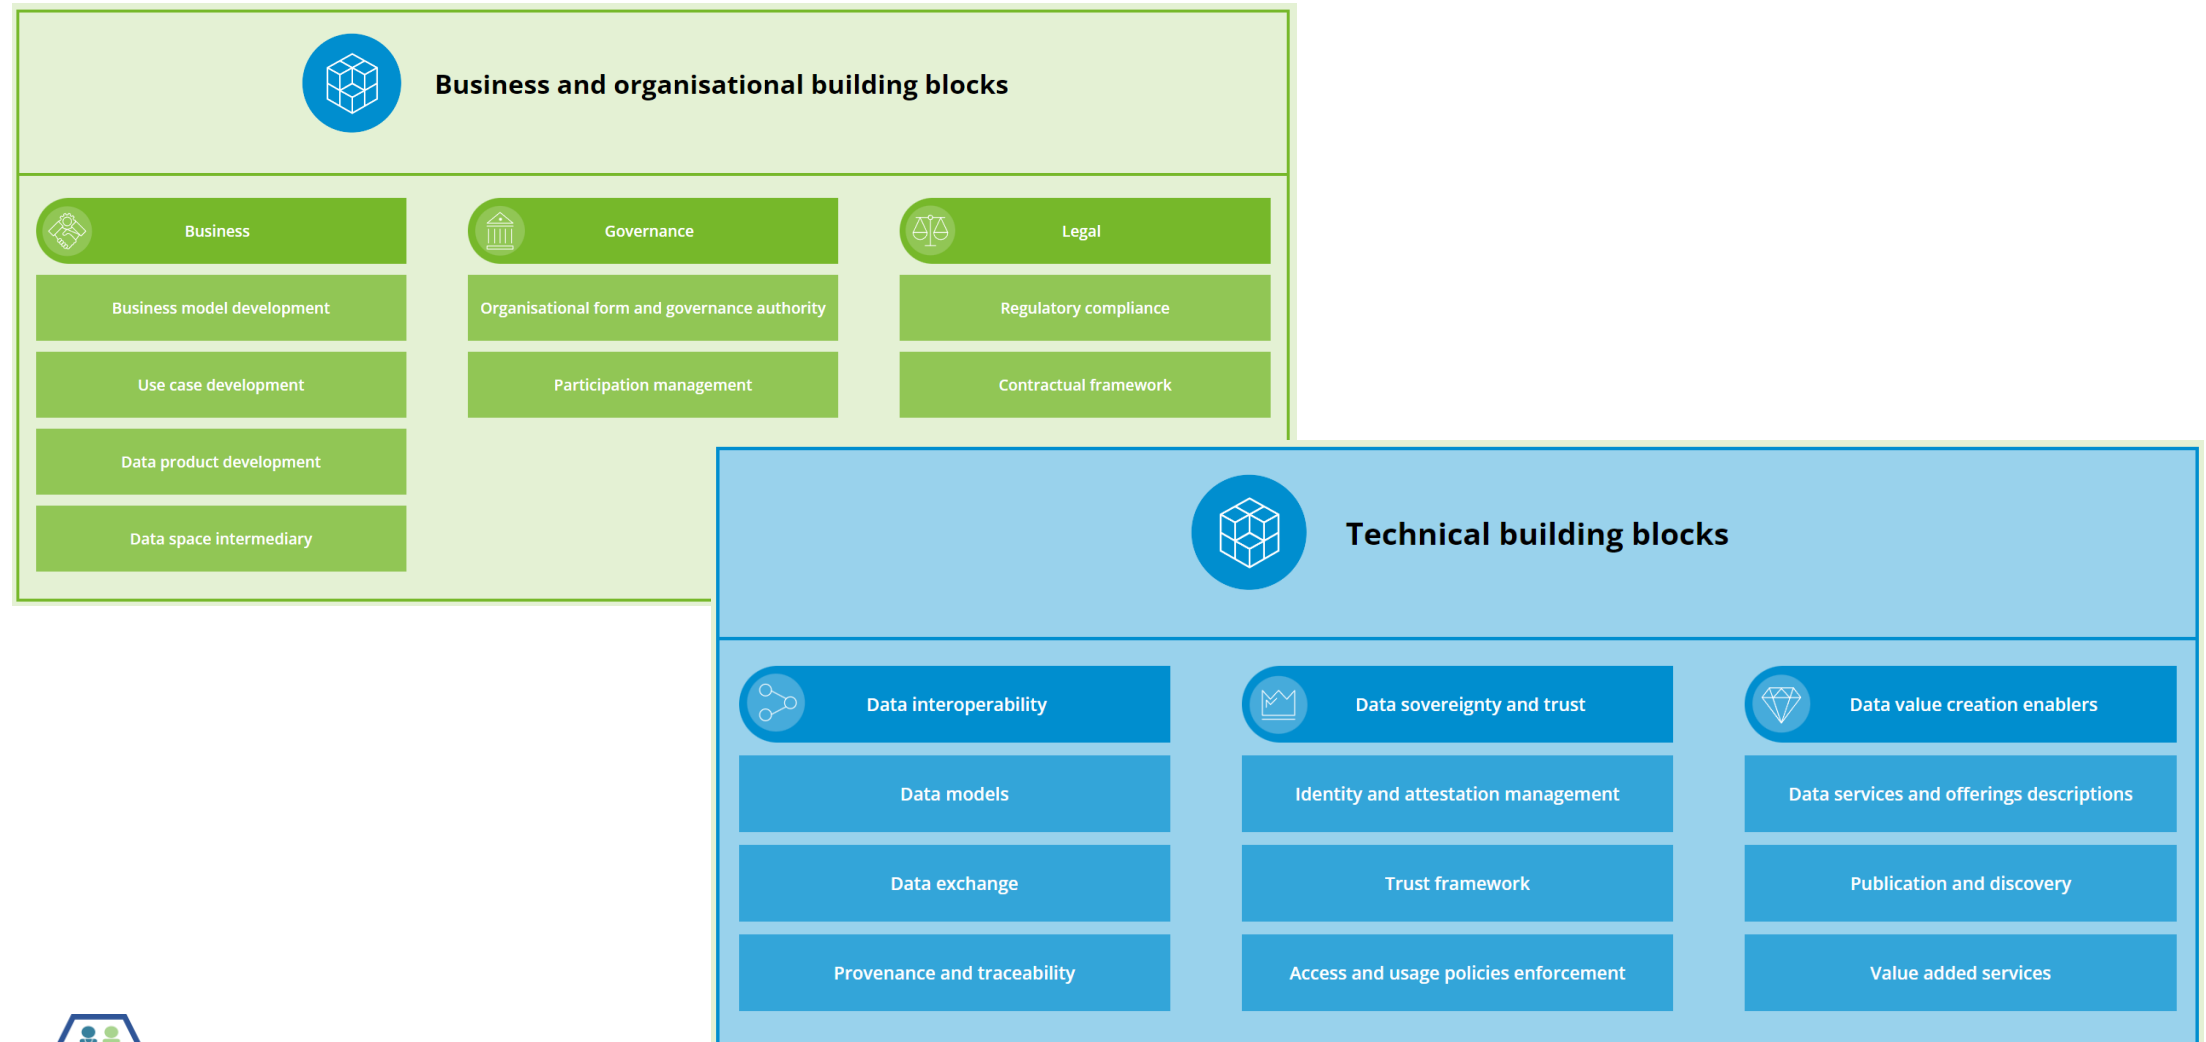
Business and organisational building blocks

Business

Business model development

Use case development

Data product development

Data space intermediary

Governance

Organisational form and governance authority

Participation management

Legal

Regulatory compliance

Contractual framework

Technical building blocks

Data interoperability

Data models

Data exchange

Provenance and traceability

Data sovereignty and trust

Identity and attestation management

Trust framework

Access and usage policies enforcement

Data value creation enablers

Data services and offerings descriptions

Publication and discovery

Value added services